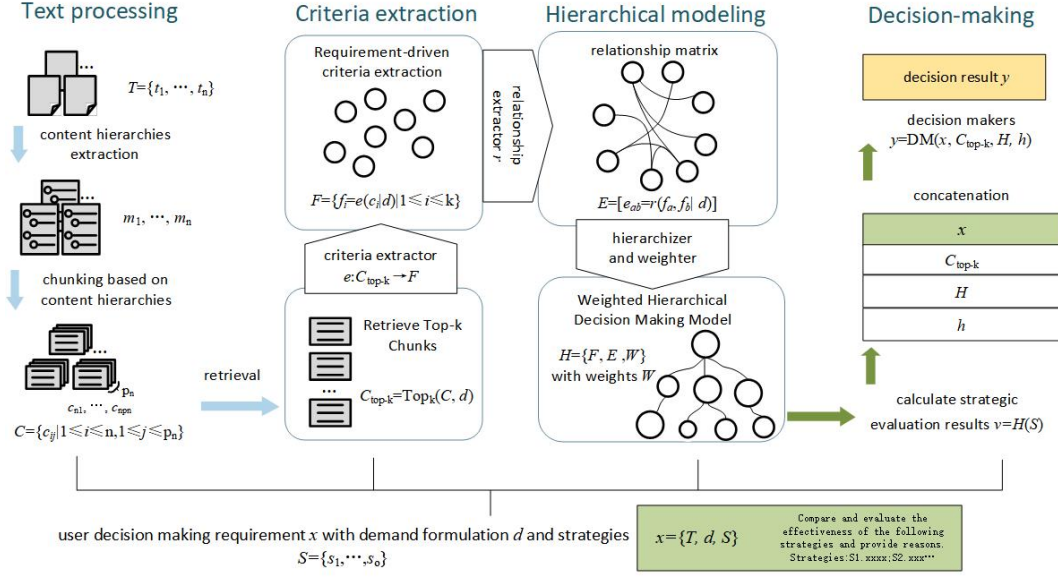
Text processing

$T=\{t_1, \cdots, t_n\}$

content hierarchies extraction

$m_1, \cdots, m_n$

chunking based on content hierarchies

$p_n$

$c_{n1}, \cdots, c_{np_n}$

$C=\{c_{ij}|1\leqslant i\leqslant n, 1\leqslant j\leqslant p_n\}$

retrieval

Criteria extraction

Requirement-driven criteria extraction

$F=\{f_i=e(c_i|d)|1\leqslant i\leqslant k\}$

criteria extractor
$e:C_{top\text{-}k}\rightarrow F$

Retrieve Top-k Chunks

$C_{top\text{-}k}=Top_k(C, d)$

relationship extractor $r$

Hierarchical modeling

relationship matrix

$E=[e_{ab}=r(f_a, f_b| d)]$

hierarchizer and weighter

Weighted Hierarchical Decision Making Model

$H=\{F, E, W\}$ with weights $W$

Decision-making

decision result $y$

decision makers
$y=DM(x, C_{top\text{-}k}, H, h)$

concatenation

| $x$ |
|---|
| $C_{top\text{-}k}$ |
| $H$ |
| $h$ |

calculate strategic evaluation results $v=H(S)$

user decision making requirement $x$ with demand formulation $d$ and strategies $S=\{s_1,\cdots,s_o\}$

$x=\{T, d, S\}$

Compare and evaluate the effectiveness of the following strategies and provide reasons. Strategies:S1.xxxx;S2.xxx···